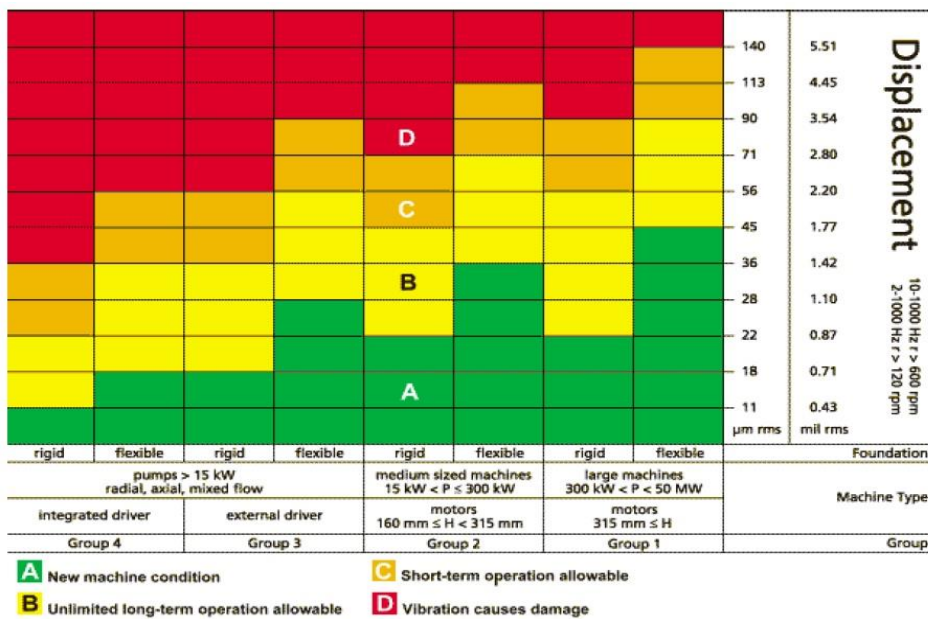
D

C

B

A

| 140 | 5.51 |
|---|---|
| 113 | 4.45 |
| 90 | 3.54 |
| 71 | 2.80 |
| 56 | 2.20 |
| 45 | 1.77 |
| 36 | 1.42 |
| 28 | 1.10 |
| 22 | 0.87 |
| 18 | 0.71 |
| 11 | 0.43 |
| µm rms | mil rms |

Displacement

10-1000 Hz r > 600 rpm
2-1000 Hz r > 120 rpm

| rigid | flexible | rigid | flexible | rigid | flexible | rigid | flexible | Foundation |
|---|---|---|---|---|---|---|---|---|
| pumps > 15 kW radial, axial, mixed flow | | | | medium sized machines 15 kW < P ≤ 300 kW | | large machines 300 kW < P < 50 MW | | Machine Type |
| integrated driver | | external driver | | motors 160 mm ≤ H < 315 mm | | motors 315 mm ≤ H | | |
| Group 4 | | Group 3 | | Group 2 | | Group 1 | | Group |

A New machine condition

B Unlimited long-term operation allowable

C Short-term operation allowable

D Vibration causes damage